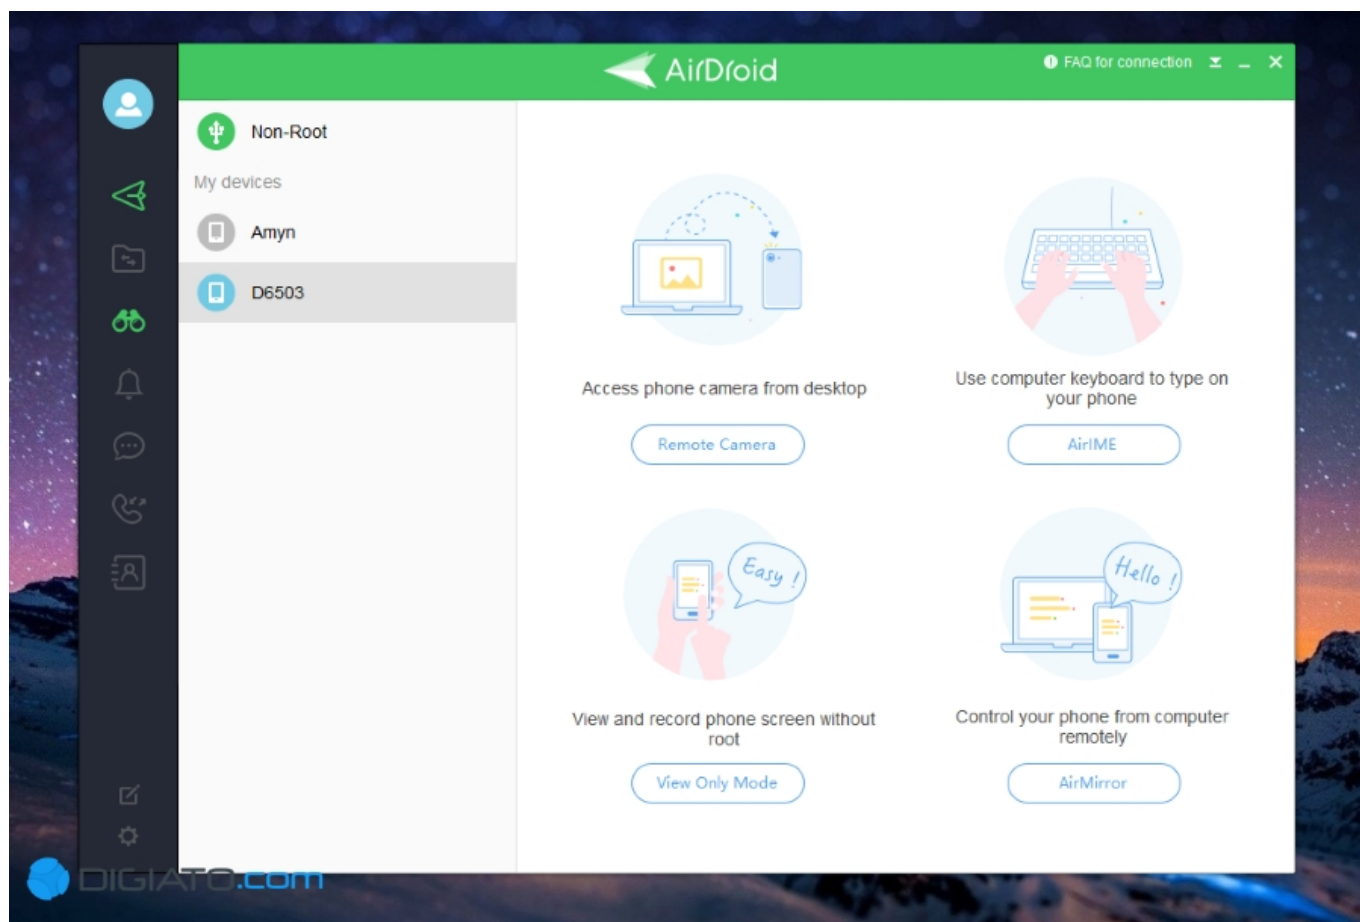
AirDroid

FAQ for connection

Non-Root

My devices

Amyn

D6503

Access phone camera from desktop

Remote Camera

Use computer keyboard to type on your phone

AirIME

Easy !

View and record phone screen without root

View Only Mode

Hello !

Control your phone from computer remotely

AirMirror

DIGIATO.com